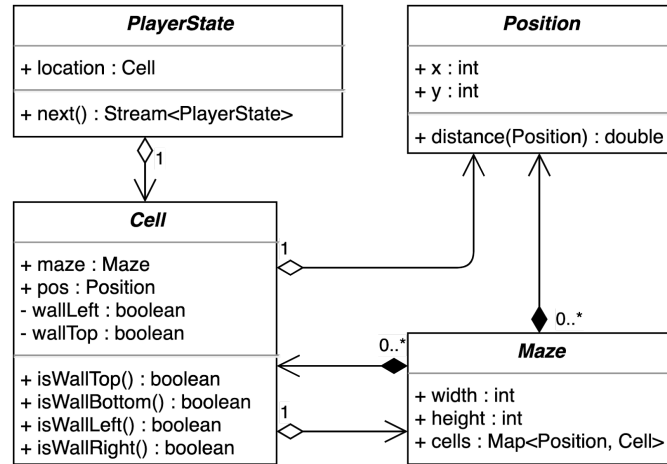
PlayerState

+ location : Cell

+ next() : Stream<PlayerState>

1

Position

+ x : int
+ y : int

+ distance(Position) : double

Cell

+ maze : Maze
+ pos : Position
- wallLeft : boolean
- wallTop : boolean

+ isWallTop() : boolean
+ isWallBottom() : boolean
+ isWallLeft() : boolean
+ isWallRight() : boolean

1

0..*

0..*

1

Maze

+ width : int
+ height : int
+ cells : Map<Position, Cell>